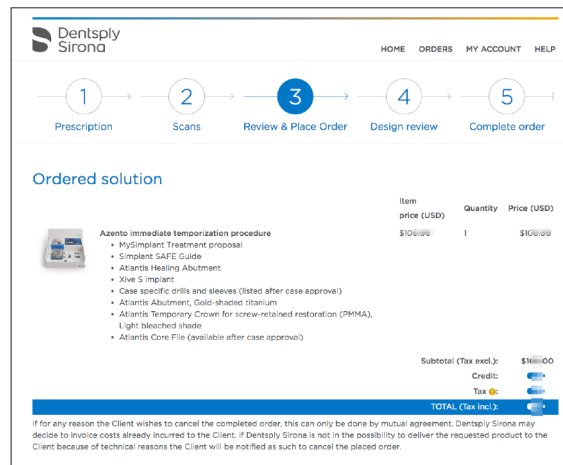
Dentsply Sirona

HOME ORDERS MY ACCOUNT HELP

1 Prescription
2 Scans
3 Review & Place Order
4 Design review
5 Complete order

Ordered solution

| | Item price (USD) | Quantity | Price (USD) |
|---|---|---|---|
| Azento immediate temporization procedure | $10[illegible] | 1 | $10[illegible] |

- MySimplant Treatment proposal
- Simplant SAFE Guide
- Atlantis Healing Abutment
- Xive S implant
- Case specific drills and sleeves (listed after case approval)
- Atlantis Abutment, Gold-shaded titanium
- Atlantis Temporary Crown for screw-retained restoration (PMMA), Light bleached shade
- Atlantis Core File (available after case approval)

Subtotal (Tax excl.): $1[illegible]00
Credit: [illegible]
Tax: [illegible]
TOTAL (Tax incl.): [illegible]

If for any reason the Client wishes to cancel the completed order, this can only be done by mutual agreement. Dentsply Sirona may decide to invoice costs already incurred to the Client. If Dentsply Sirona is not in the possibility to deliver the requested product to the Client because of technical reasons the Client will be notified as such to cancel the placed order.